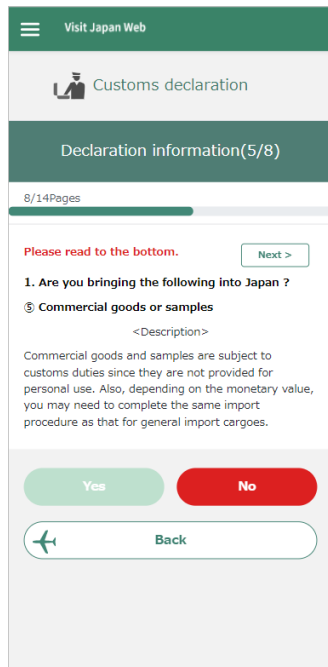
Visit Japan Web

Customs declaration

Declaration information(5/8)

8/14Pages

Please read to the bottom.

Next >

1. Are you bringing the following into Japan ?

⑤ Commercial goods or samples

<Description>

Commercial goods and samples are subject to customs duties since they are not provided for personal use. Also, depending on the monetary value, you may need to complete the same import procedure as that for general import cargoes.

Yes

No

Back